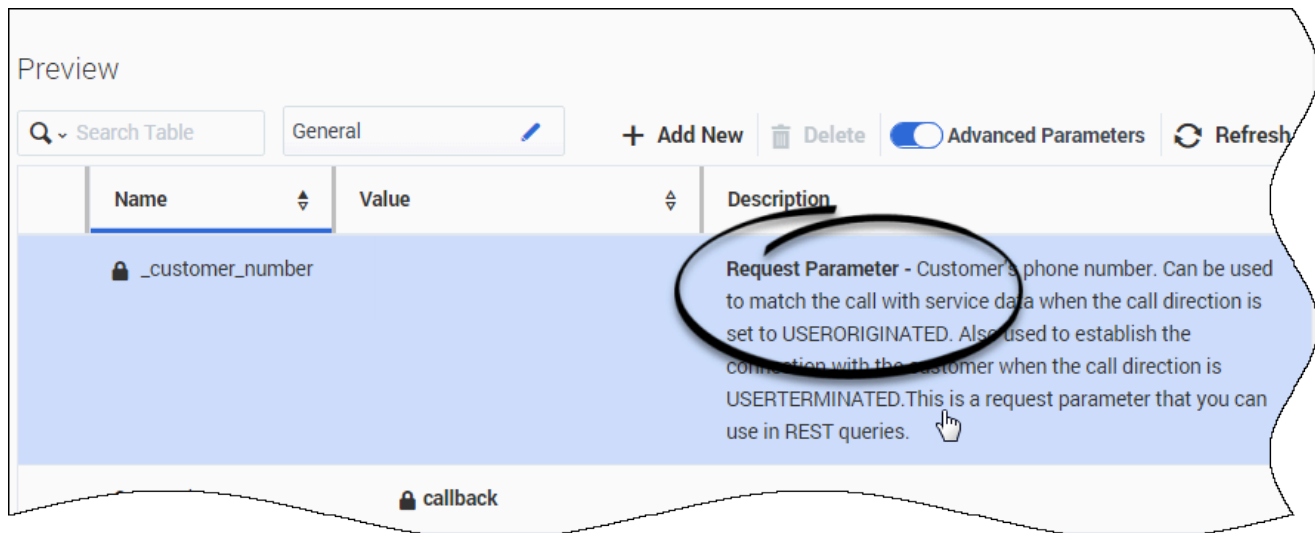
Preview

Search Table

General

+ Add New

Delete

Advanced Parameters

Refresh

| | Name | Value | Description |
|---|---|---|---|
| | _customer_number | | **Request Parameter -** Customer's phone number. Can be used to match the call with service data when the call direction is set to USERORIGINATED. Also used to establish the connection with the customer when the call direction is USERTERMINATED.This is a request parameter that you can use in REST queries. |
| | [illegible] | callback | |